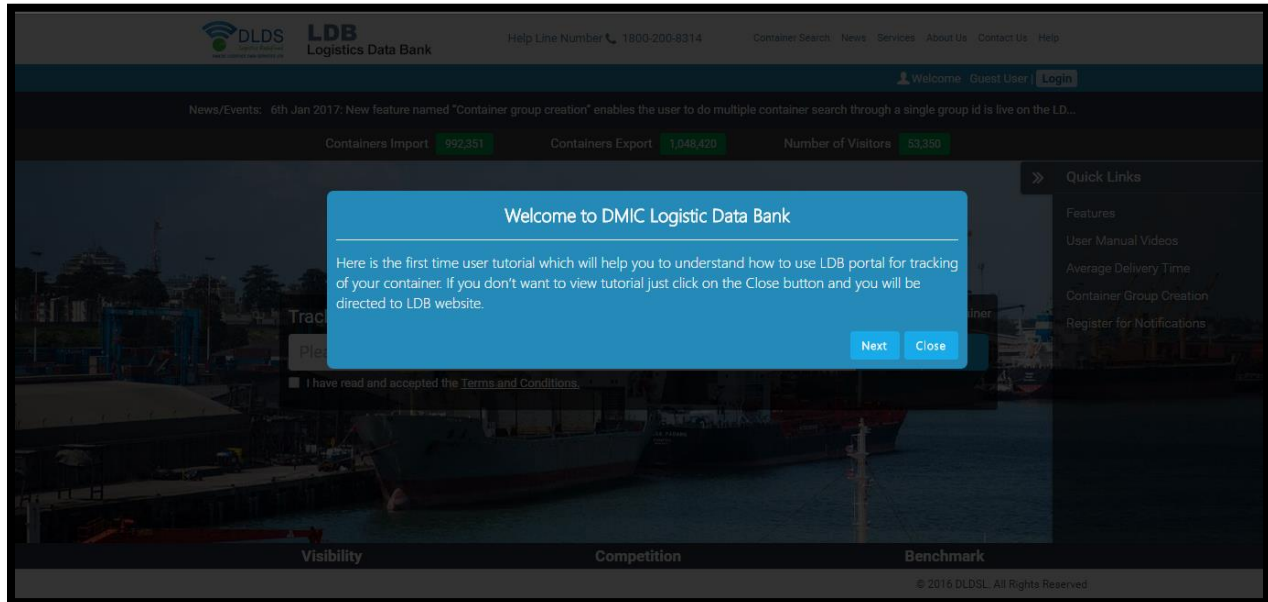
DLDS

LDB
Logistics Data Bank

Help Line Number 1800-200-8314

Container Search News Services About Us Contact Us Help

Welcome Guest User | Login

News/Events: 6th Jan 2017: New feature named "Container group creation" enables the user to do multiple container search through a single group id is live on the LD...

Containers Import 992,351 Containers Export 1,048,420 Number of Visitors 53,350

Quick Links

Features

User Manual Videos

Average Delivery Time

Container Group Creation

Register for Notifications

Welcome to DMIC Logistic Data Bank

Here is the first time user tutorial which will help you to understand how to use LDB portal for tracking of your container. If you don't want to view tutorial just click on the Close button and you will be directed to LDB website.

Next Close

Trac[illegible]

Ple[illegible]

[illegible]iner

I have read and accepted the Terms and Conditions.

Visibility Competition Benchmark

© 2016 DLDSL. All Rights Reserved